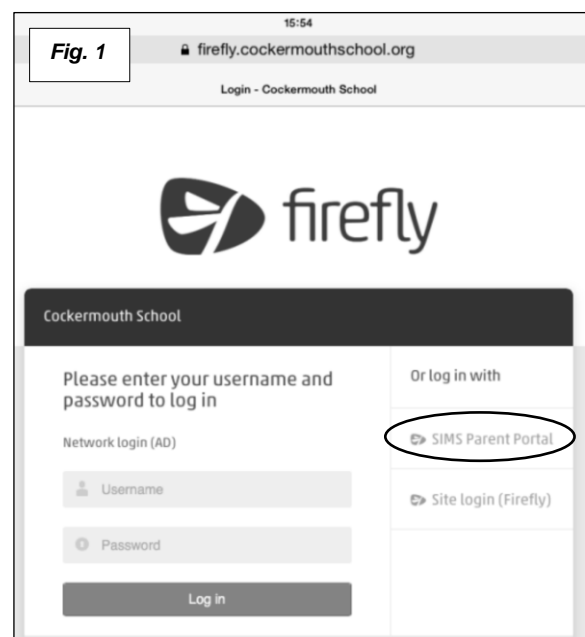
Fig. 1

15:54

firefly.cockermouthschool.org

Login - Cockermouth School

firefly

Cockermouth School

Please enter your username and password to log in

Network login (AD)

Username

Password

Log in

Or log in with

SIMS Parent Portal

Site login (Firefly)